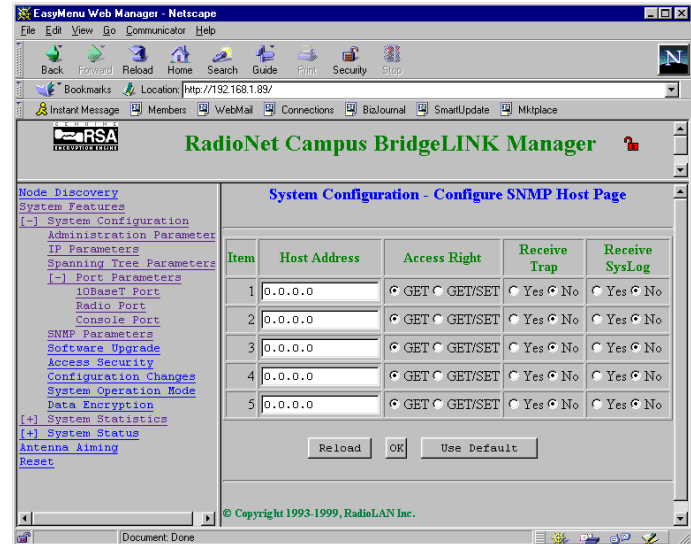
EasyMenu Web Manager - Netscape

File Edit View Go Communicator Help

Back Forward Reload Home Search Guide Print Security Stop

Bookmarks Location: http://192.168.1.89/

Instant Message Members WebMail Connections BizJournal SmartUpdate Mktplace

GENUINE RSA ENCRYPTION ENGINE

RadioNet Campus BridgeLINK Manager

Node Discovery
System Features
[-] System Configuration
Administration Parameter
IP Parameters
Spanning Tree Parameters
[-] Port Parameters
10BaseT Port
Radio Port
Console Port
SNMP Parameters
Software Upgrade
Access Security
Configuration Changes
System Operation Mode
Data Encryption
[+] System Statistics
[+] System Status
Antenna Aiming
Reset

System Configuration - Configure SNMP Host Page

| Item | Host Address | Access Right | Receive Trap | Receive SysLog |
|---|---|---|---|---|
| 1 | 0.0.0.0 | GET GET/SET | Yes No | Yes No |
| 2 | 0.0.0.0 | GET GET/SET | Yes No | Yes No |
| 3 | 0.0.0.0 | GET GET/SET | Yes No | Yes No |
| 4 | 0.0.0.0 | GET GET/SET | Yes No | Yes No |
| 5 | 0.0.0.0 | GET GET/SET | Yes No | Yes No |

Reload OK Use Default

© Copyright 1993-1999, RadioLAN Inc.

Document: Done